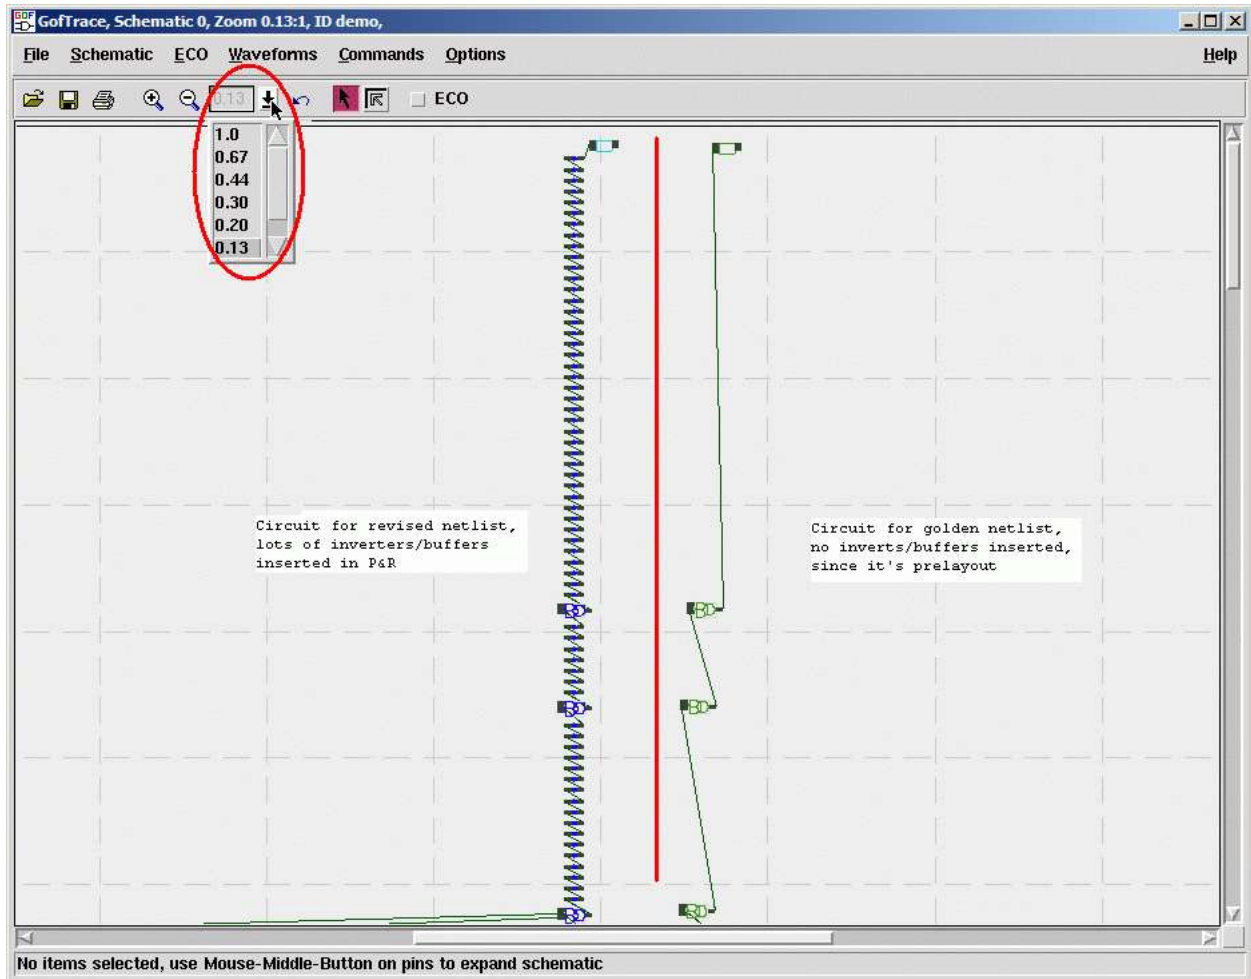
GofTrace, Schematic 0, Zoom 0.13:1, ID demo,

File Schematic ECO Waveforms Commands Options Help

0.13 ECO

1.0
0.67
0.44
0.30
0.20
0.13

Circuit for revised netlist, lots of inverters/buffers inserted in P&R

Circuit for golden netlist, no inverts/buffers inserted, since it's prelayout

No items selected, use Mouse-Middle-Button on pins to expand schematic